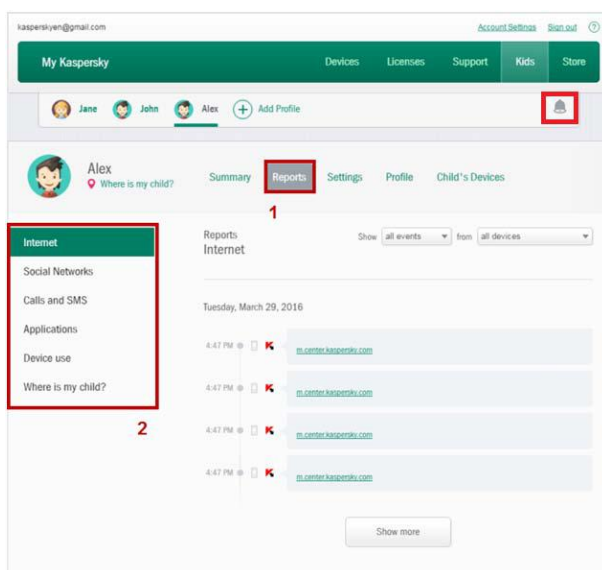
kasperskyen@gmail.com

Account Settings Sign out ?

My Kaspersky

Devices Licenses Support Kids Store

Jane John Alex + Add Profile

Alex
Where is my child?

Summary Reports Settings Profile Child's Devices

1

Internet
Social Networks
Calls and SMS
Applications
Device use
Where is my child?

2

Reports
Internet

Show all events from all devices

Tuesday, March 29, 2016

4:47 PM m.center.kaspersky.com

4:47 PM m.center.kaspersky.com

4:47 PM m.center.kaspersky.com

4:47 PM m.center.kaspersky.com

Show more